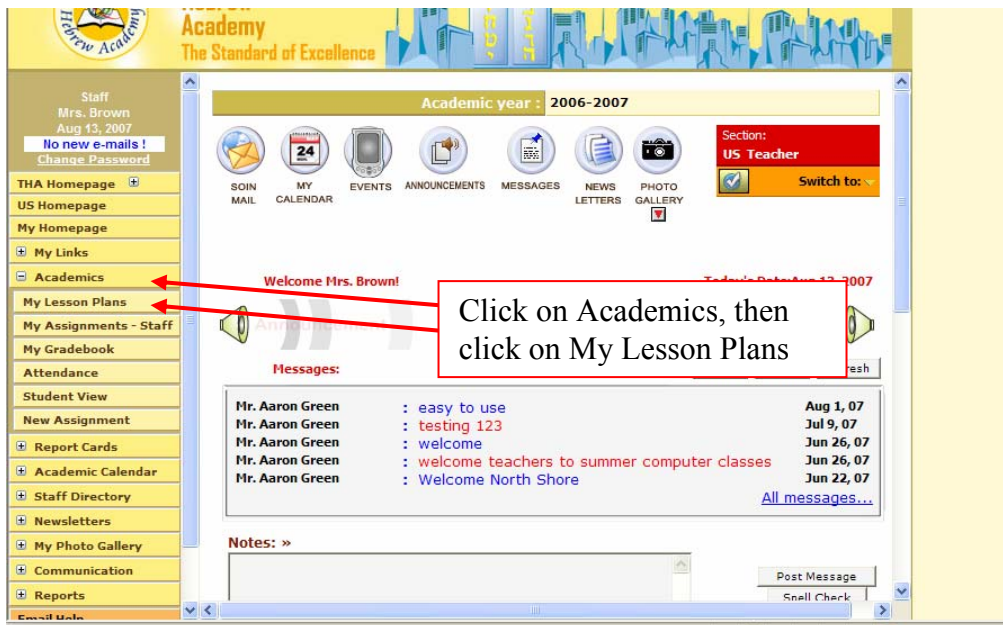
Hebrew Academy

Academy
The Standard of Excellence

Staff
Mrs. Brown
Aug 13, 2007
No new e-mails !
Change Password

THA Homepage
US Homepage
My Homepage
My Links
Academics
My Lesson Plans
My Assignments - Staff
My Gradebook
Attendance
Student View
New Assignment
Report Cards
Academic Calendar
Staff Directory
Newsletters
My Photo Gallery
Communication
Reports
Email Help

Academic year : 2006-2007

SOIN MAIL
MY CALENDAR
EVENTS
ANNOUNCEMENTS
MESSAGES
NEWS LETTERS
PHOTO GALLERY

Section:
US Teacher
Switch to:

Welcome Mrs. Brown!

Today's Date:Aug 13, 2007

Click on Academics, then click on My Lesson Plans

Messages:

resh

| | | |
|---|---|---|
| Mr. Aaron Green | : easy to use | Aug 1, 07 |
| Mr. Aaron Green | : testing 123 | Jul 9, 07 |
| Mr. Aaron Green | : welcome | Jun 26, 07 |
| Mr. Aaron Green | : welcome teachers to summer computer classes | Jun 26, 07 |
| Mr. Aaron Green | : Welcome North Shore | Jun 22, 07 |

All messages...

Notes: »

Post Message
Spell Check